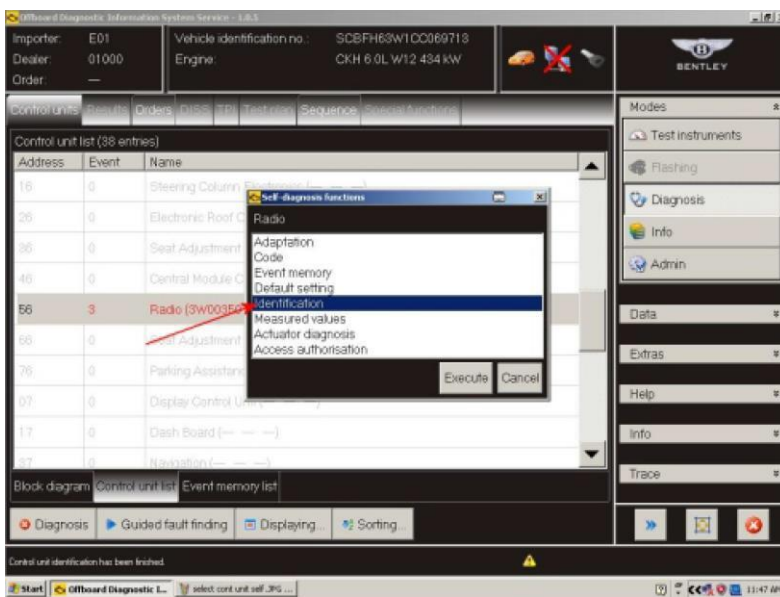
Offboard Diagnostic Information System Service - 1.0.5

Importer: E01
Dealer: 01000
Order: —

Vehicle identification no.: SCBFH63W1CC069713
Engine: CKH 6.0L W12 434 kW

BENTLEY

Control units | Results | Orders | DISS | TPI | Test plan | Sequence | Special functions

Control unit list (38 entries)

| Address | Event | Name |
|---|---|---|
| 16 | 0 | Steering Column Electronic (— — —) |
| 26 | 0 | Electronic Roof C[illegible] |
| 36 | 0 | Seat Adjustment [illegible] |
| 46 | 0 | Central Module C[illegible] |
| 56 | 3 | Radio (3W0035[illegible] |
| 66 | 0 | Seat Adjustment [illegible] |
| 76 | 0 | Parking Assistanc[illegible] |
| 07 | 0 | Display Control Unit (— — —) |
| 17 | 0 | Dash Board (— — —) |
| 37 | 0 | Navigation (— — —) |

Self-diagnosis functions
Radio
Adaptation
Code
Event memory
Default setting
Identification
Measured values
Actuator diagnosis
Access authorisation
Execute
Cancel

Block diagram | Control unit list | Event memory list

Diagnosis | Guided fault finding | Displaying... | Sorting...

Modes
Test instruments
Flashing
Diagnosis
Info
Admin
Data
Extras
Help
Info
Trace

Control unit identification has been finished.

Start | Offboard Diagnostic I... | select cont unit self.JPG ... | 11:47 AM